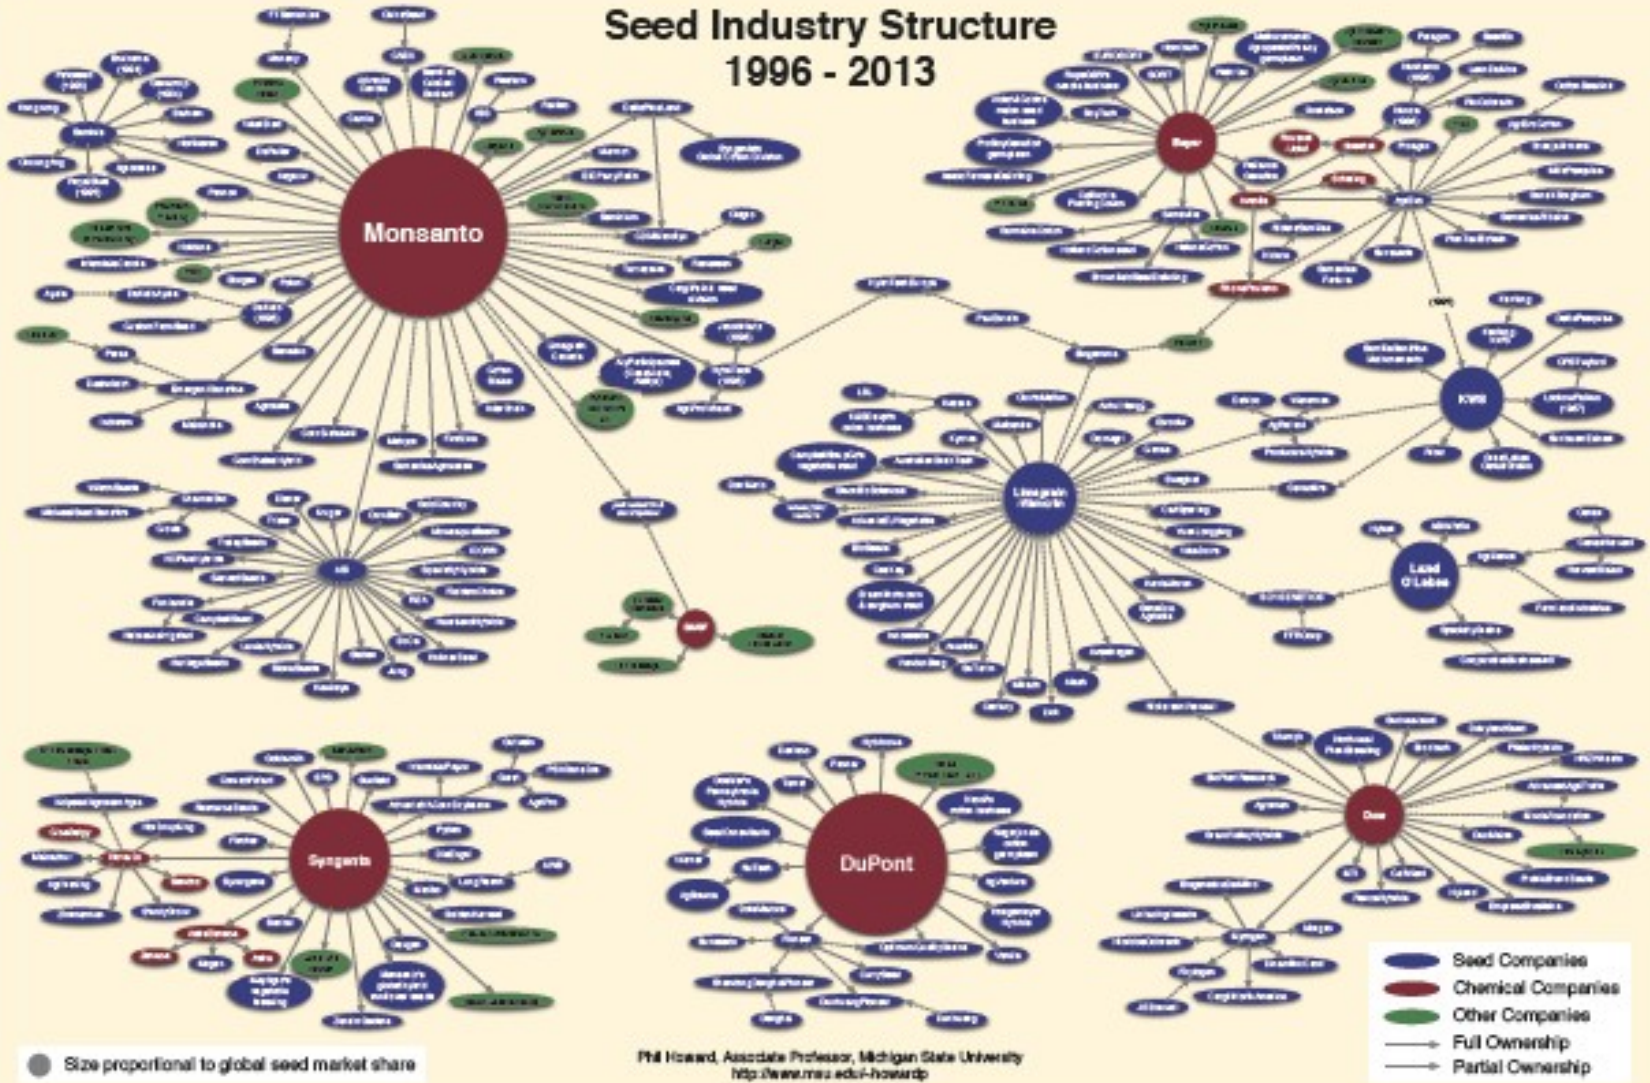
Seed Industry Structure
1996 - 2013

Monsanto

Bayer

KWS

Limagrain (Vilmorin)

Land O'Lakes

Syngenta

DuPont

Dow

BASF

Seed Companies
Chemical Companies
Other Companies
Full Ownership
Partial Ownership

Size proportional to global seed market share

Phil Howard, Associate Professor, Michigan State University
http://www.msu.edu/~howardp